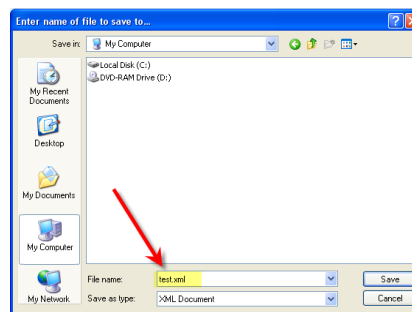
Enter name of file to save to...

Save in: My Computer

Local Disk (C:)
DVD-RAM Drive (D:)

My Recent Documents

Desktop

My Documents

My Computer

My Network

File name: test.xml
Save as type: XML Document

Save
Cancel